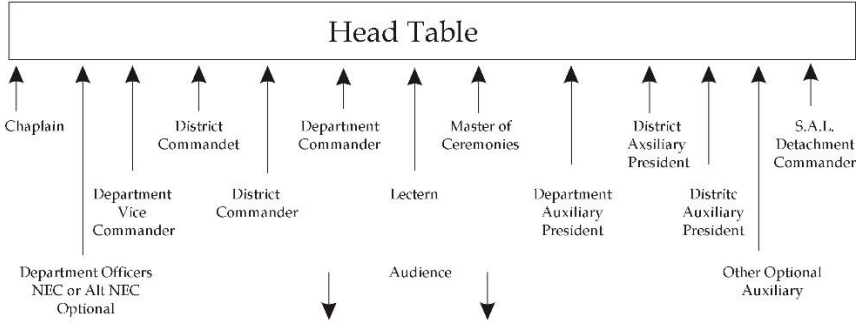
Head Table

Chaplain

District Commandet

Department Commander

Master of Ceremonies

District Axsiliary President

S.A.L. Detachment Commander

Department Vice Commander

District Commander

Lectern

Department Auxiliary President

Distritc Auxiliary President

Department Officers NEC or Alt NEC Optional

Audience

Other Optional Auxiliary